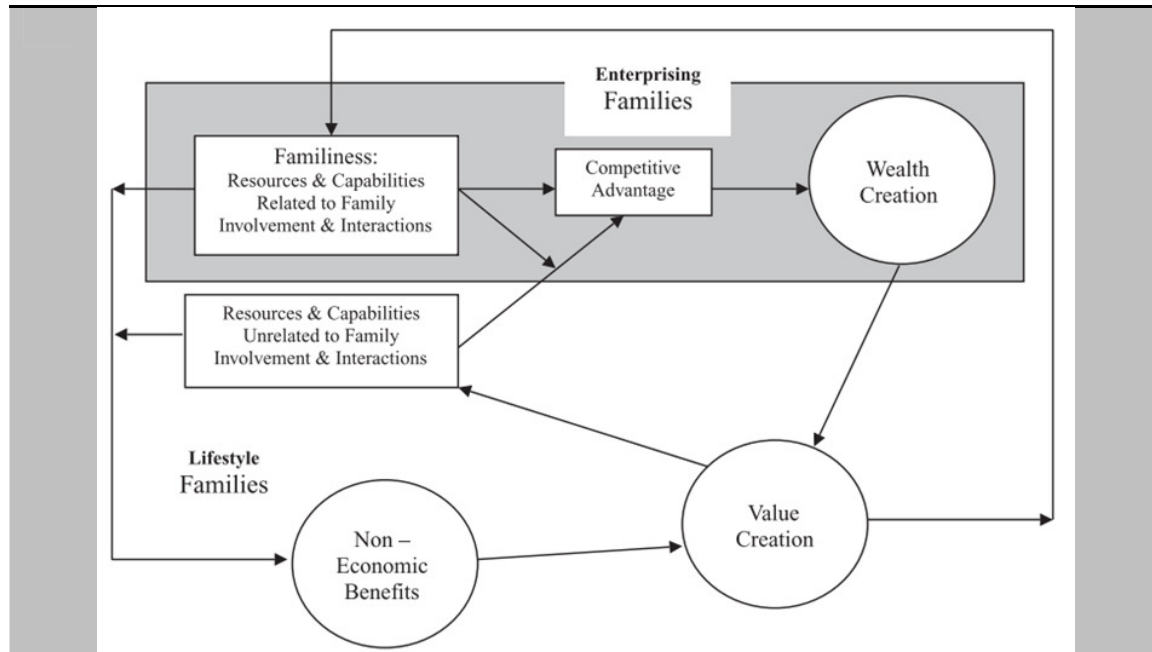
Enterprising Families

Familiness: Resources & Capabilities Related to Family Involvement & Interactions

Competitive Advantage

Wealth Creation

Resources & Capabilities Unrelated to Family Involvement & Interactions

Lifestyle Families

Non – Economic Benefits

Value Creation